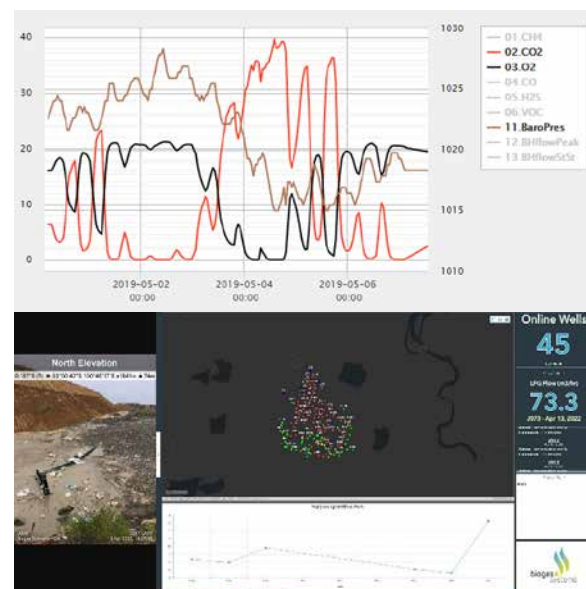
40
30
20
10
0
1030
1025
1020
1015
1010
2019-05-02 00:00
2019-05-04 00:00
2019-05-06 00:00
01.CH4
02.CO2
03.O2
04.CO
05.H2S
06.VOC
11.BaroPres
12.BHflowPeak
13.BHflowStSt

North Elevation
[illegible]
Online Wells
45
LFG Flow (m3/hr)
73.3
2073 - Apr 13, 2022
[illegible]
biogas